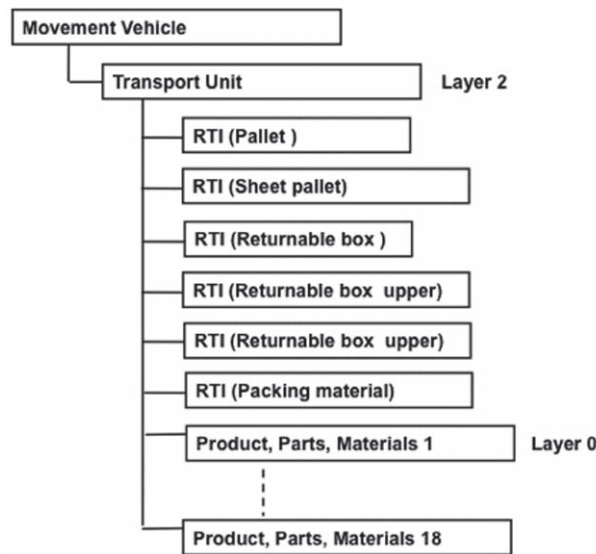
Movement Vehicle

Transport Unit

Layer 2

RTI (Pallet )

RTI (Sheet pallet)

RTI (Returnable box )

RTI (Returnable box upper)

RTI (Returnable box upper)

RTI (Packing material)

Product, Parts, Materials 1

Layer 0

Product, Parts, Materials 18